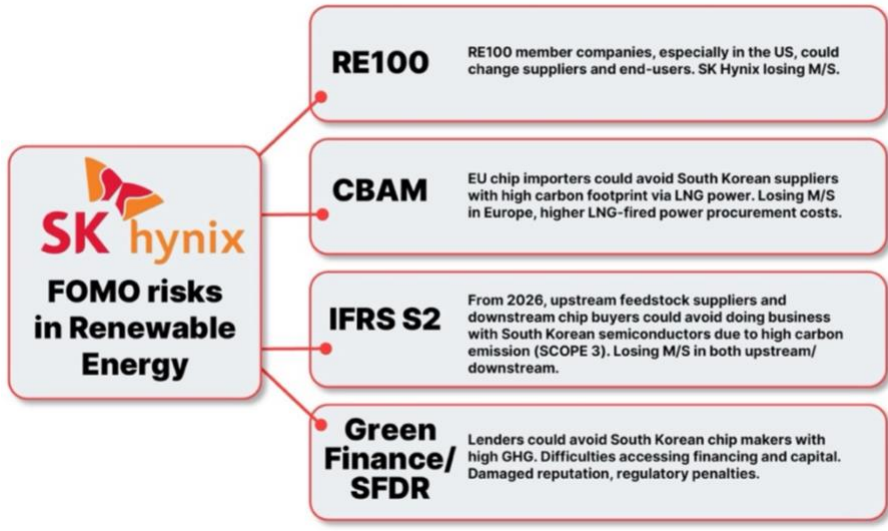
SK hynix

FOMO risks in Renewable Energy

RE100

RE100 member companies, especially in the US, could change suppliers and end-users. SK Hynix losing M/S.

CBAM

EU chip importers could avoid South Korean suppliers with high carbon footprint via LNG power. Losing M/S in Europe, higher LNG-fired power procurement costs.

IFRS S2

From 2026, upstream feedstock suppliers and downstream chip buyers could avoid doing business with South Korean semiconductors due to high carbon emission (SCOPE 3). Losing M/S in both upstream/downstream.

Green Finance/ SFDR

Lenders could avoid South Korean chip makers with high GHG. Difficulties accessing financing and capital. Damaged reputation, regulatory penalties.